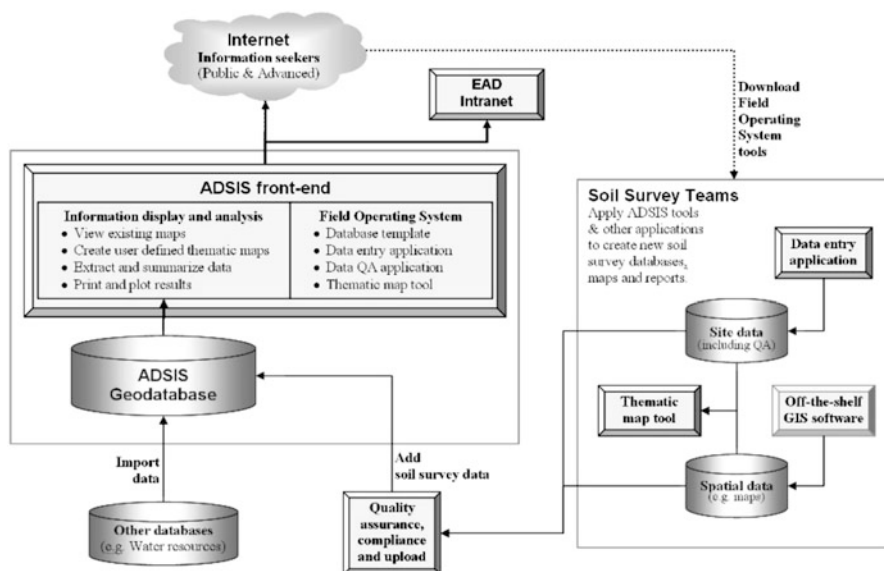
Internet
Information seekers
(Public & Advanced)

EAD
Intranet

Download
Field
Operating
System
tools

ADSIS front-end

Information display and analysis
• View existing maps
• Create user defined thematic maps
• Extract and summarize data
• Print and plot results

Field Operating System
• Database template
• Data entry application
• Data QA application
• Thematic map tool

ADSIS
Geodatabase

Import
data

Other databases
(e.g. Water resources)

Add
soil survey data

Quality
assurance,
compliance
and upload

Soil Survey Teams
Apply ADSIS tools & other applications to create new soil survey databases, maps and reports.

Data entry
application

Site data
(including QA)

Thematic
map tool

Off-the-shelf
GIS software

Spatial data
(e.g. maps)